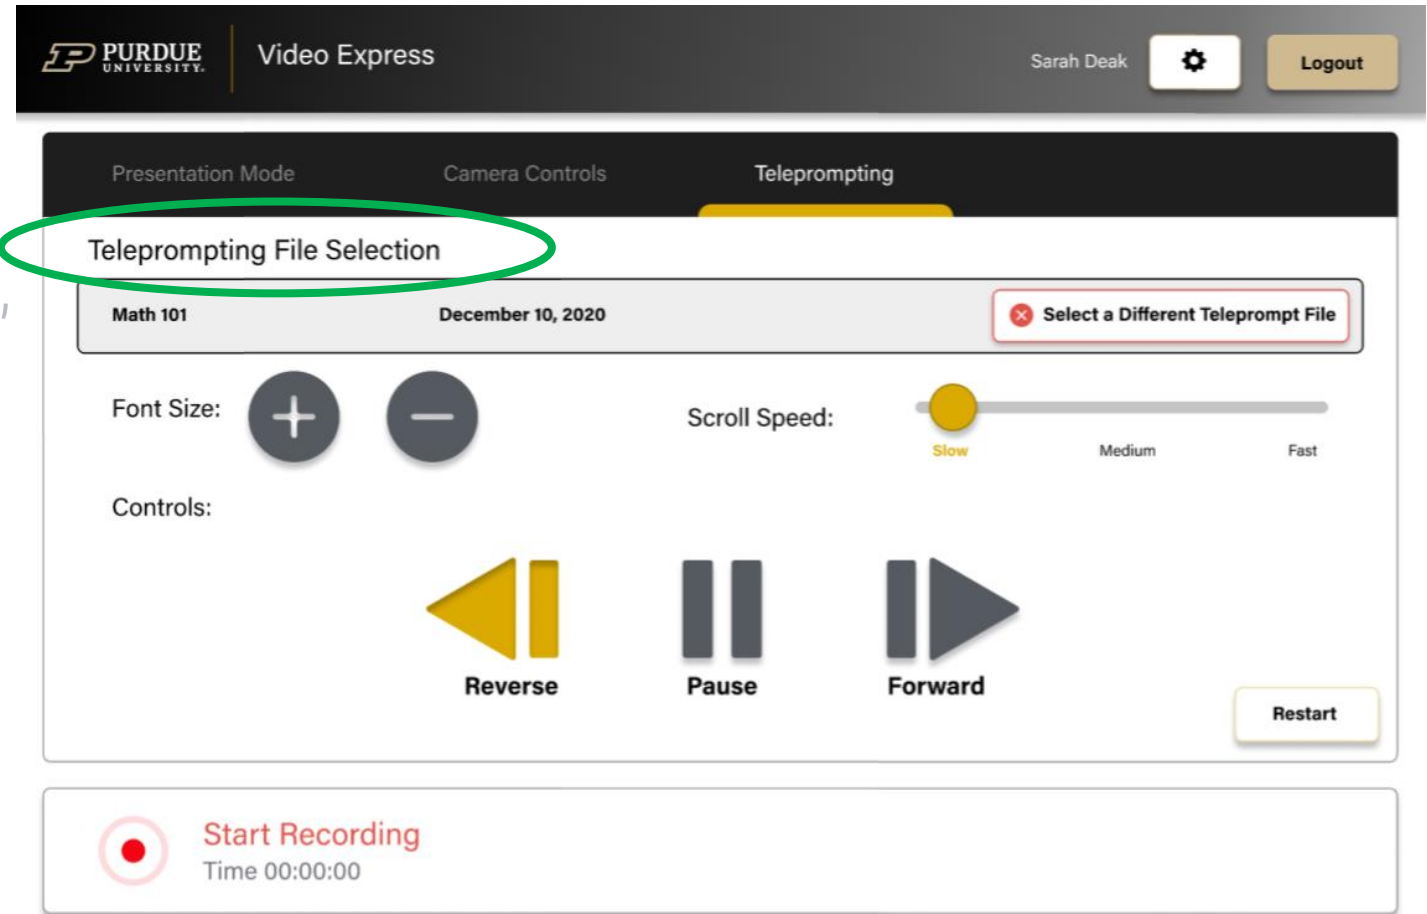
PURDUE UNIVERSITY. Video Express

Sarah Deak Logout

Presentation Mode Camera Controls Teleprompting

Teleprompting File Selection

Math 101 December 10, 2020 Select a Different Teleprompt File

Font Size:

Scroll Speed:

Slow Medium Fast

Controls:

Reverse Pause Forward

Restart

Start Recording
Time 00:00:00